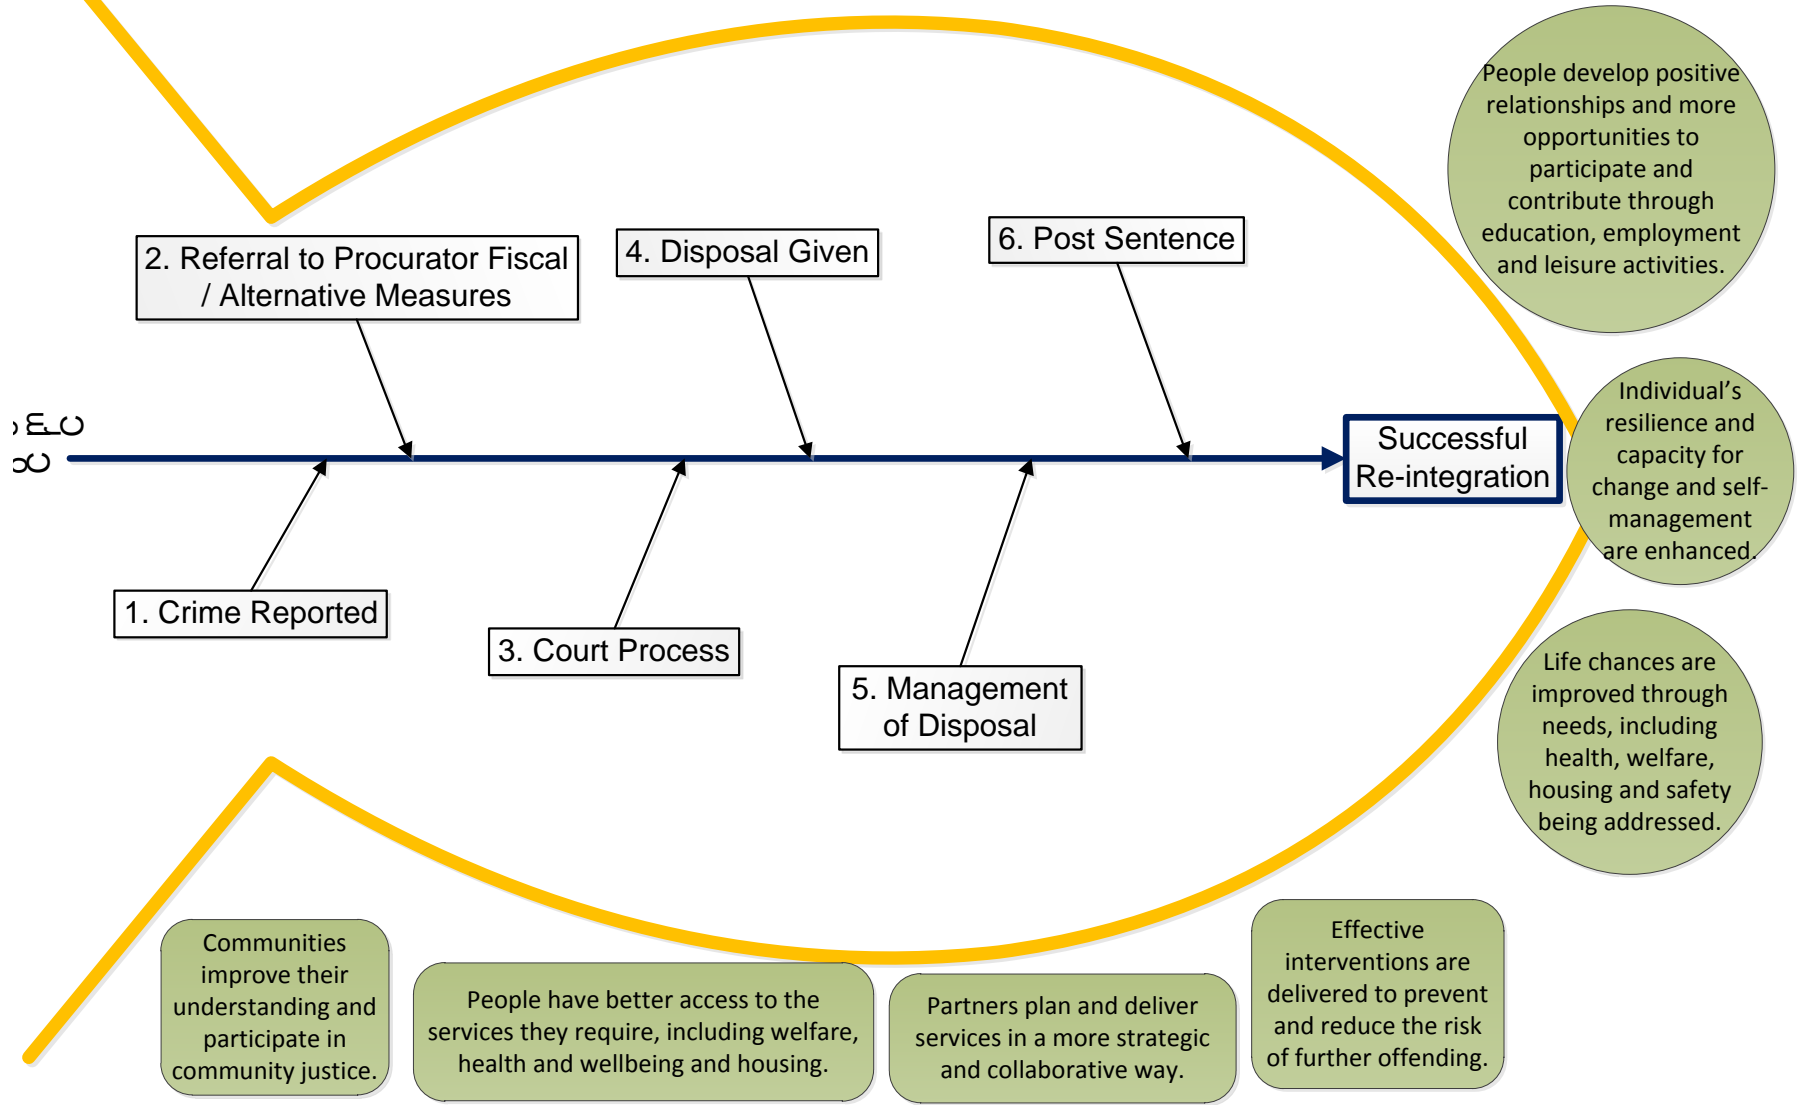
People develop positive relationships and more opportunities to participate and contribute through education, employment and leisure activities.

2. Referral to Procurator Fiscal / Alternative Measures

4. Disposal Given

6. Post Sentence

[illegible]

Successful Re-integration

Individual's resilience and capacity for change and self-management are enhanced.

1. Crime Reported

3. Court Process

5. Management of Disposal

Life chances are improved through needs, including health, welfare, housing and safety being addressed.

Communities improve their understanding and participate in community justice.

People have better access to the services they require, including welfare, health and wellbeing and housing.

Partners plan and deliver services in a more strategic and collaborative way.

Effective interventions are delivered to prevent and reduce the risk of further offending.